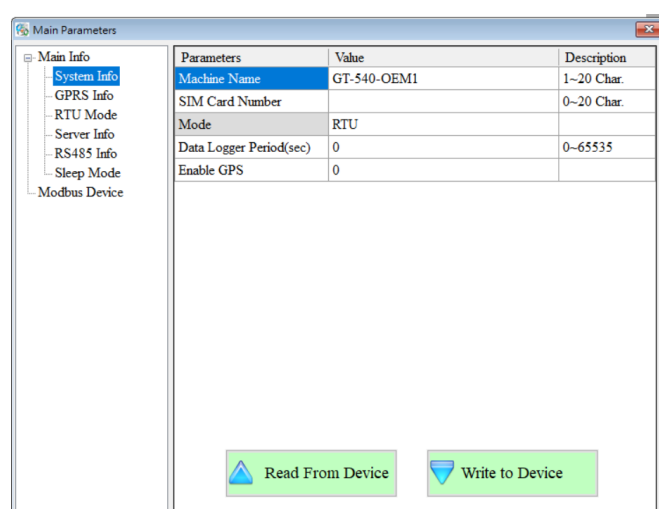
Main Parameters

Main Info
System Info
GPRS Info
RTU Mode
Server Info
RS485 Info
Sleep Mode
Modbus Device

| Parameters | Value | Description |
|---|---|---|
| Machine Name | GT-540-OEM1 | 1~20 Char. |
| SIM Card Number | | 0~20 Char. |
| Mode | RTU | |
| Data Logger Period(sec) | 0 | 0~65535 |
| Enable GPS | 0 | |

Read From Device
Write to Device